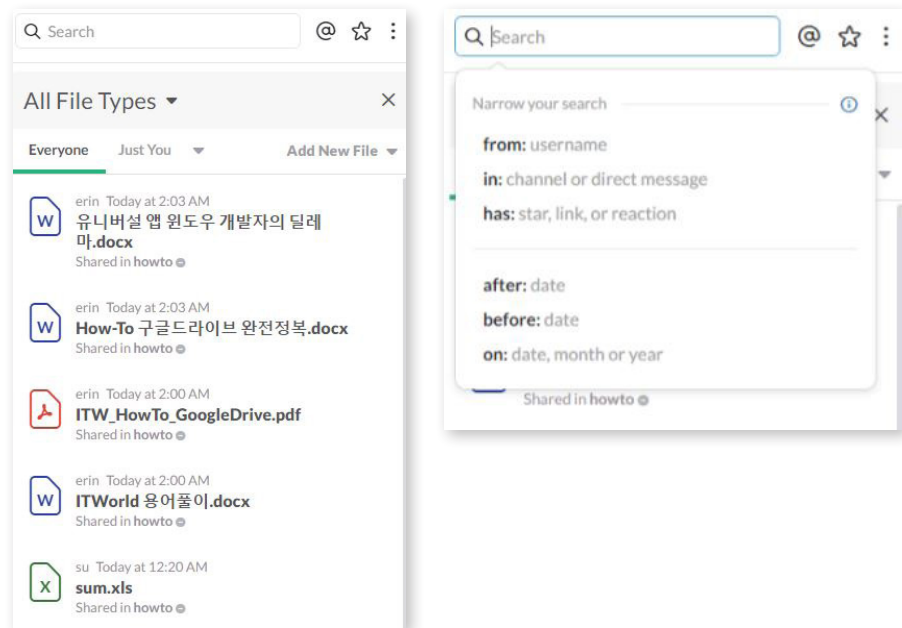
Search

All File Types

Everyone Just You Add New File

W erin Today at 2:03 AM
유니버설 앱 윈도우 개발자의 딜레마.docx
Shared in howto

W erin Today at 2:03 AM
How-To 구글드라이브 완전정복.docx
Shared in howto

erin Today at 2:00 AM
ITW_HowTo_GoogleDrive.pdf
Shared in howto

W erin Today at 2:00 AM
ITWorld 용어풀이.docx
Shared in howto

X su Today at 12:20 AM
sum.xls
Shared in howto

Search

Narrow your search

from: username
in: channel or direct message
has: star, link, or reaction

after: date
before: date
on: date, month or year

Shared in howto